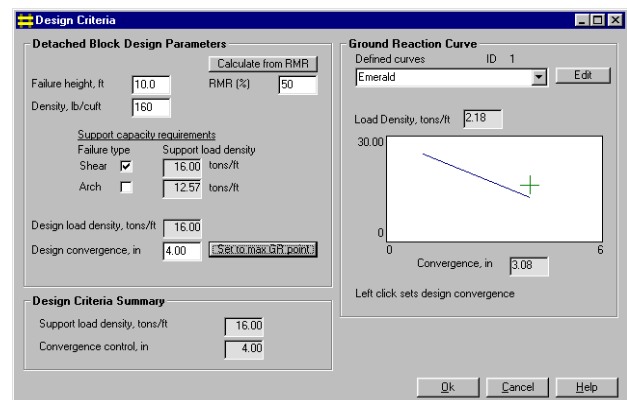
Design Criteria

Detached Block Design Parameters

Calculate from RMR

Failure height, ft 10.0

RMR (%) 50

Density, lb/cuft 160

Support capacity requirements

Failure type

Support load density

Shear ☑ 16.00 tons/ft

Arch ☐ 12.57 tons/ft

Design load density, tons/ft 16.00

Design convergence, in 4.00

Set to max GR point

Design Criteria Summary

Support load density, tons/ft 16.00

Convergence control, in 4.00

Ground Reaction Curve

Defined curves ID 1

Emerald

Edit

Load Density, tons/ft 2.18

30.00

0

0

6

Convergence, in 3.08

Left click sets design convergence

Ok

Cancel

Help